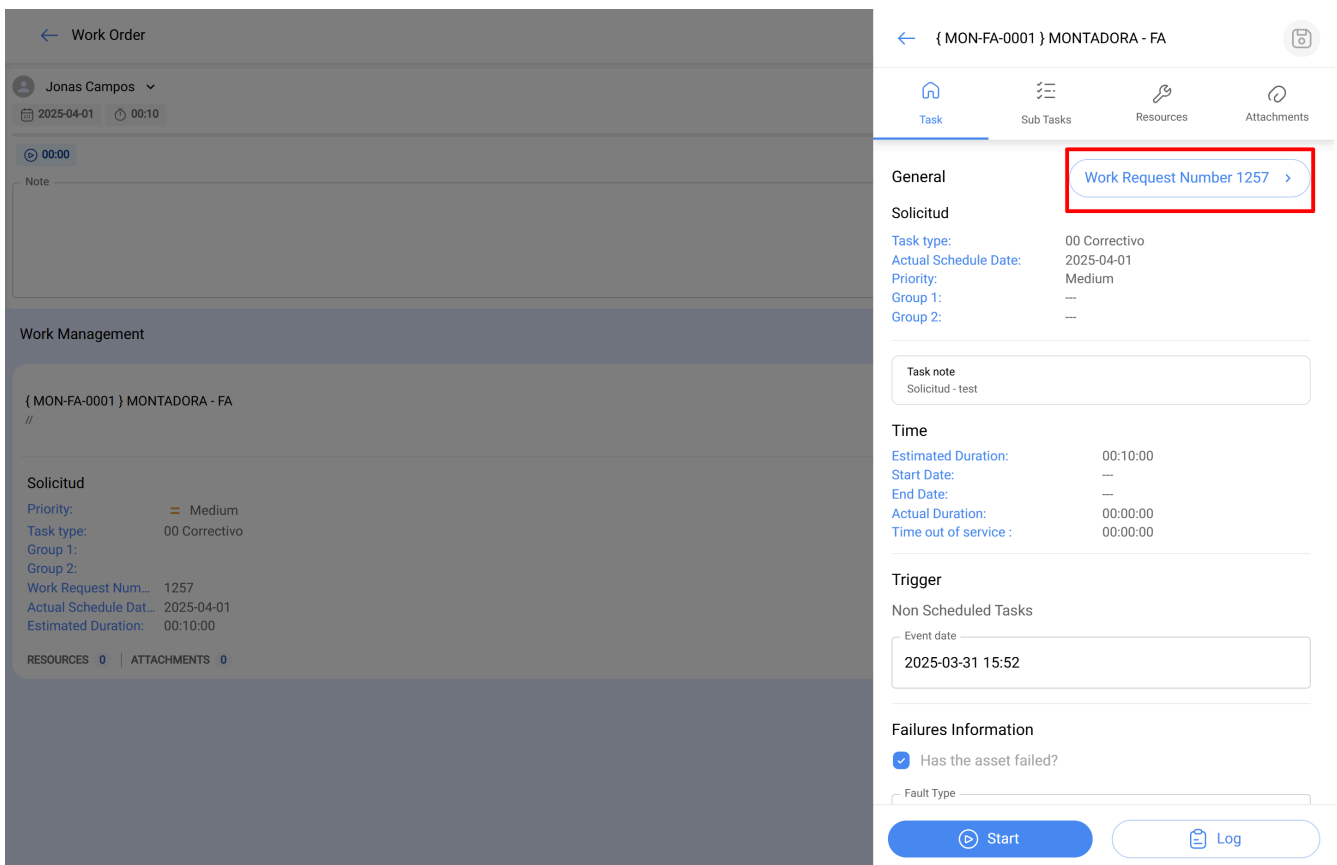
← Work Order

Jonas Campos

2025-04-01 00:10

00:00

Note

Work Management

{ MON-FA-0001 } MONTADORA - FA
//

Solicitud

| | |
|---|---|
| Priority: | = Medium |
| Task type: | 00 Correctivo |
| Group 1: | |
| Group 2: | |
| Work Request Num... | 1257 |
| Actual Schedule Dat... | 2025-04-01 |
| Estimated Duration: | 00:10:00 |

RESOURCES 0 | ATTACHMENTS 0

← { MON-FA-0001 } MONTADORA - FA

Task | Sub Tasks | Resources | Attachments

General

Work Request Number 1257 >

Solicitud

| | |
|---|---|
| Task type: | 00 Correctivo |
| Actual Schedule Date: | 2025-04-01 |
| Priority: | Medium |
| Group 1: | --- |
| Group 2: | --- |

Task note
Solicitud - test

Time

| | |
|---|---|
| Estimated Duration: | 00:10:00 |
| Start Date: | --- |
| End Date: | --- |
| Actual Duration: | 00:00:00 |
| Time out of service : | 00:00:00 |

Trigger

Non Scheduled Tasks

Event date
2025-03-31 15:52

Failures Information

Has the asset failed?

Fault Type

Start

Log